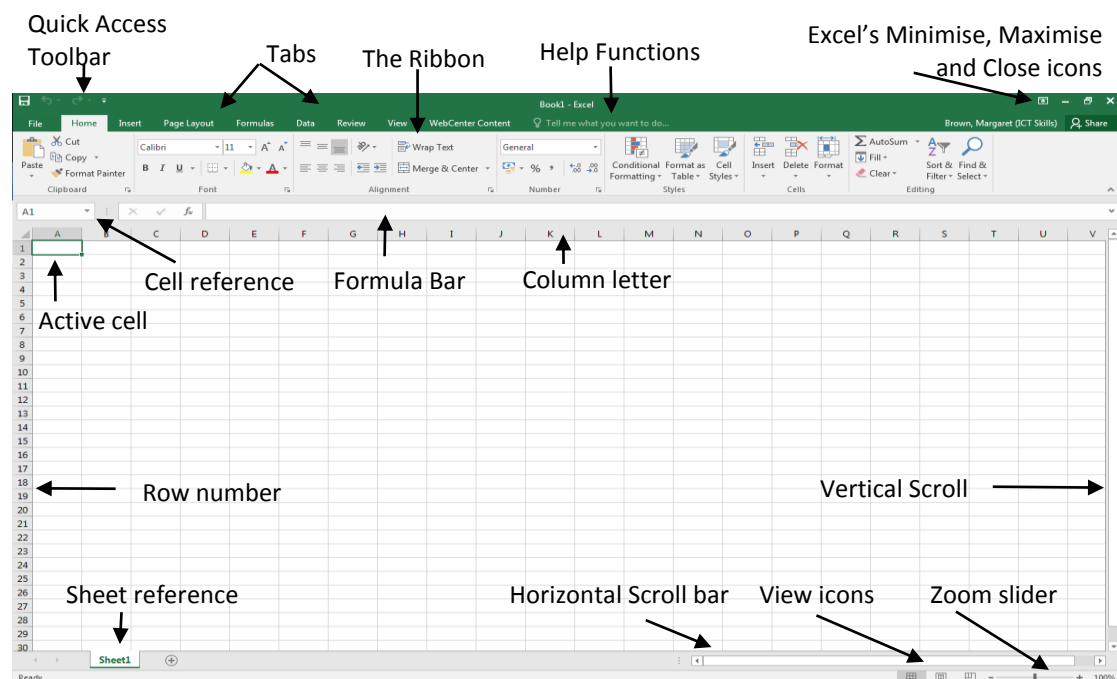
Quick Access Toolbar

Tabs

The Ribbon

Help Functions

Excel's Minimise, Maximise and Close icons

Book1 - Excel

File Home Insert Page Layout Formulas Data Review View WebCenter Content Tell me what you want to do...

Brown, Margaret (ICT Skills) Share

Paste Cut Copy Format Painter Clipboard

Calibri 11 A A B I U Font

Wrap Text Merge & Center Alignment

General % , Number

Conditional Formatting Format as Table Cell Styles Styles

Insert Delete Format Cells

AutoSum Fill Clear Sort & Filter Find & Select Editing

A1

A B C D E F G H I J K L M N O P Q R S T U V

1 2 3 4 5 6 7 8 9 10 11 12 13 14 15 16 17 18 19 20 21 22 23 24 25 26 27 28 29 30

Cell reference

Formula Bar

Column letter

Active cell

Row number

Vertical Scroll

Sheet reference

Horizontal Scroll bar

View icons

Zoom slider

Sheet1

Ready

100%